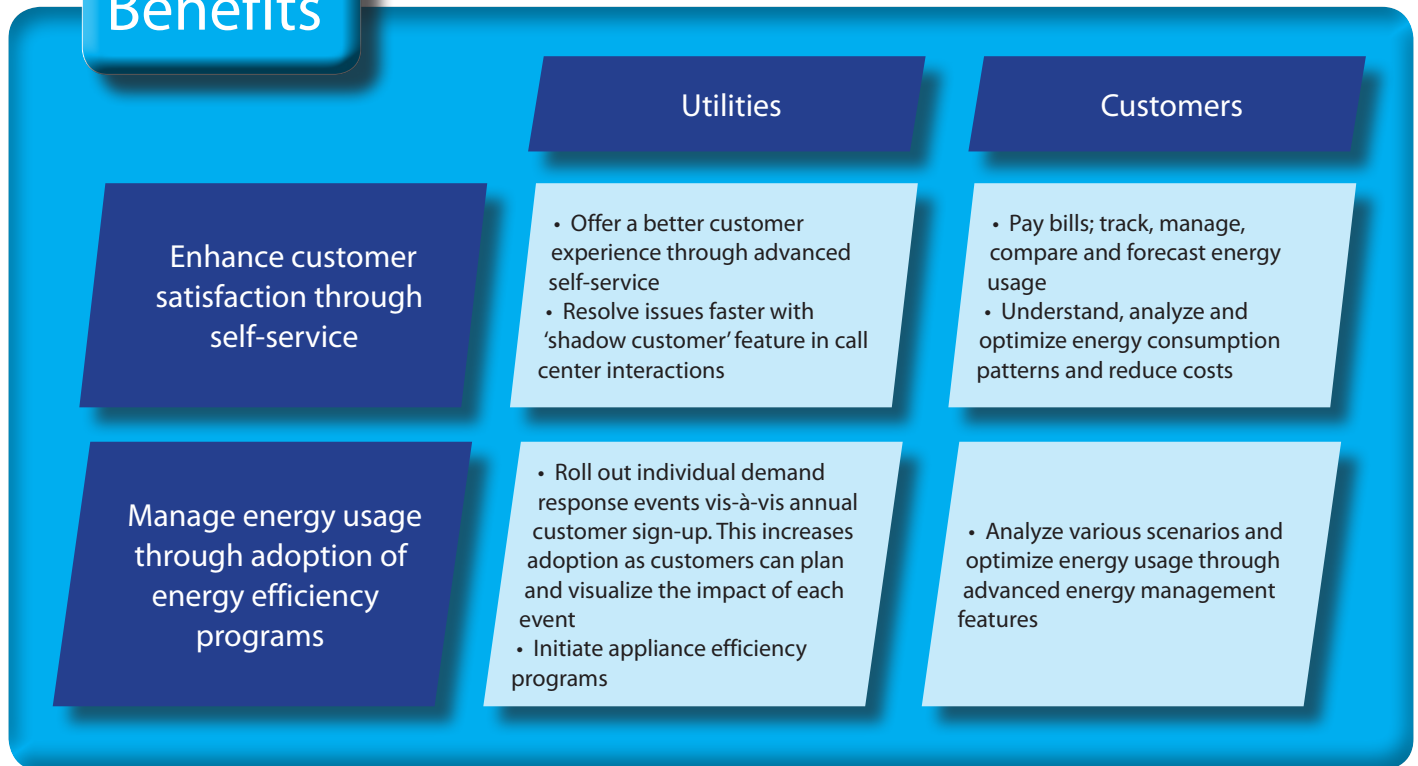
Benefits

| | Utilities | Customers |
|---|---|---|
| Enhance customer satisfaction through self-service | • Offer a better customer experience through advanced self-service • Resolve issues faster with 'shadow customer' feature in call center interactions | • Pay bills; track, manage, compare and forecast energy usage • Understand, analyze and optimize energy consumption patterns and reduce costs |
| Manage energy usage through adoption of energy efficiency programs | • Roll out individual demand response events vis-à-vis annual customer sign-up. This increases adoption as customers can plan and visualize the impact of each event • Initiate appliance efficiency programs | • Analyze various scenarios and optimize energy usage through advanced energy management features |